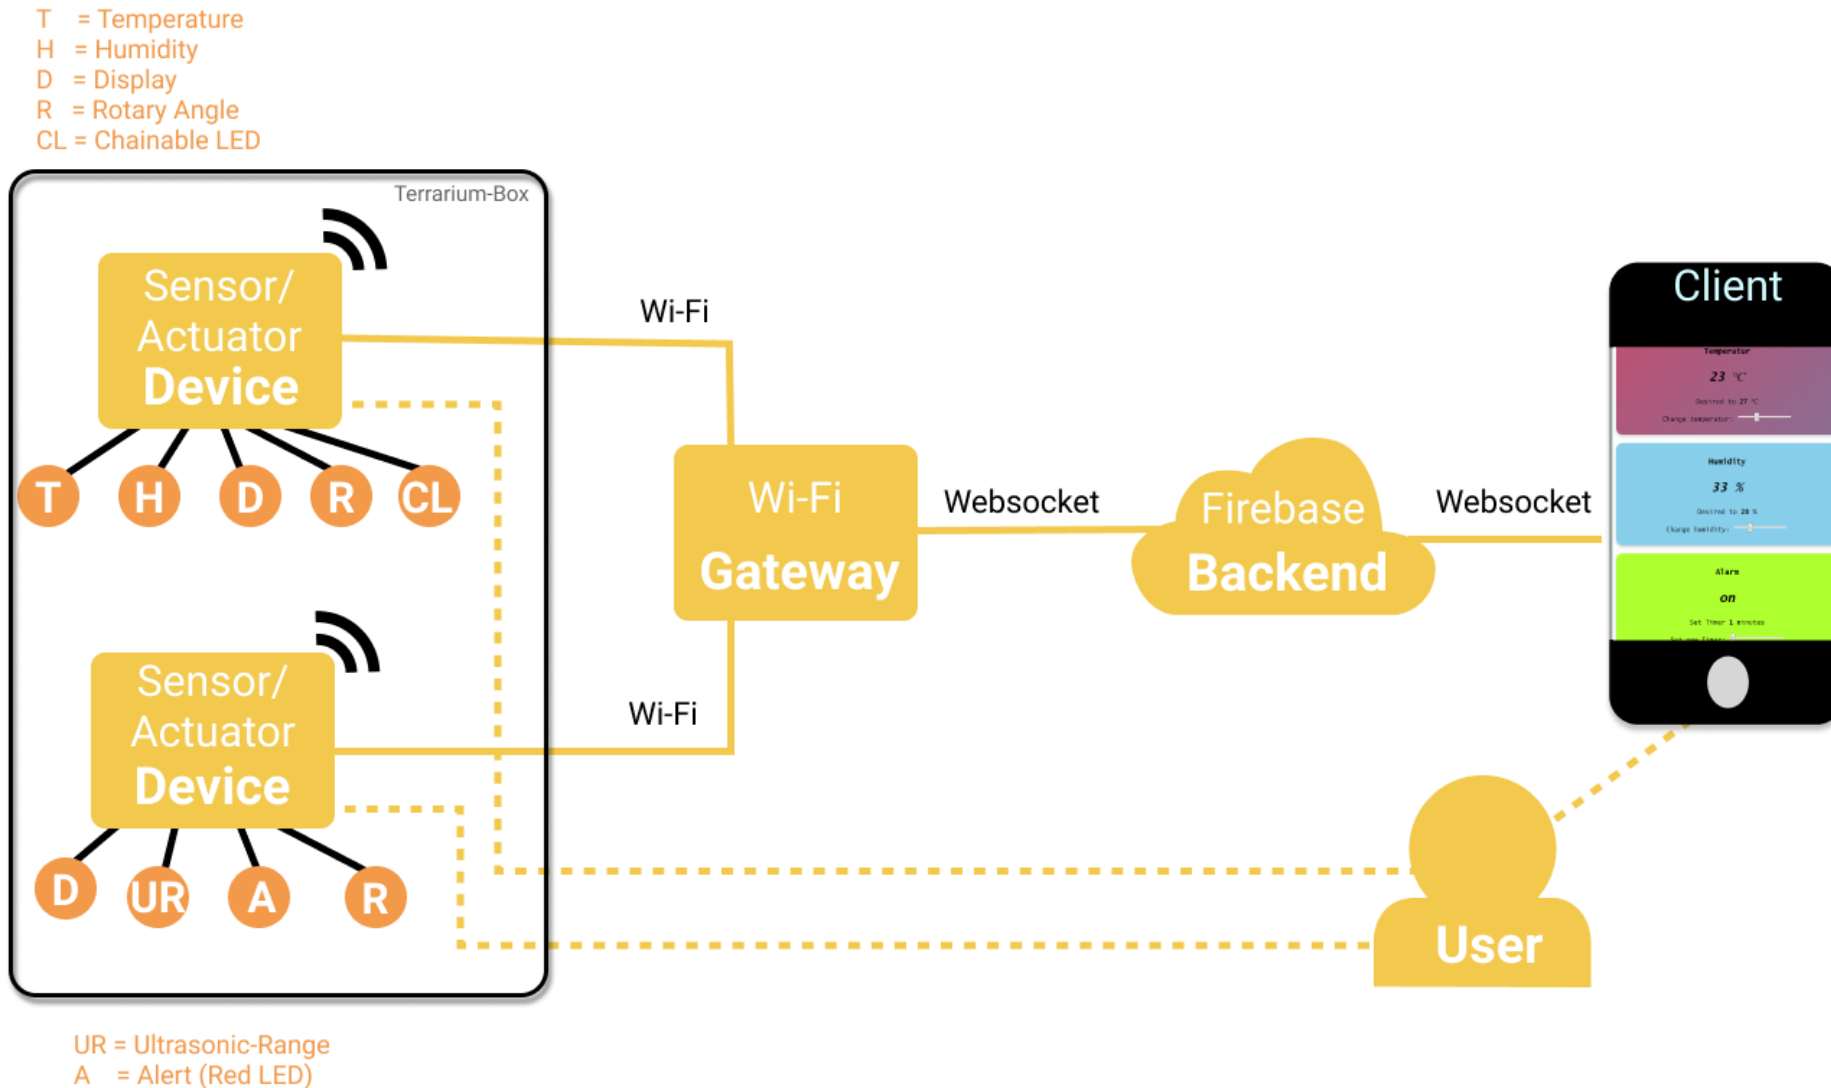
T = Temperature
H = Humidity
D = Display
R = Rotary Angle
CL = Chainable LED

Terrarium-Box

Sensor/ Actuator Device

T H D R CL

Sensor/ Actuator Device

D UR A R

Wi-Fi

Wi-Fi

Wi-Fi Gateway

Websocket

Firebase Backend

Websocket

Client

Temperatur
23 °C
Desired is 27 °C
Change temperatur:

Humidity
33 %
Desired is 28 %
Change humidity:

Alarm
on
Set Timer 1 minutes

User

UR = Ultrasonic-Range
A = Alert (Red LED)